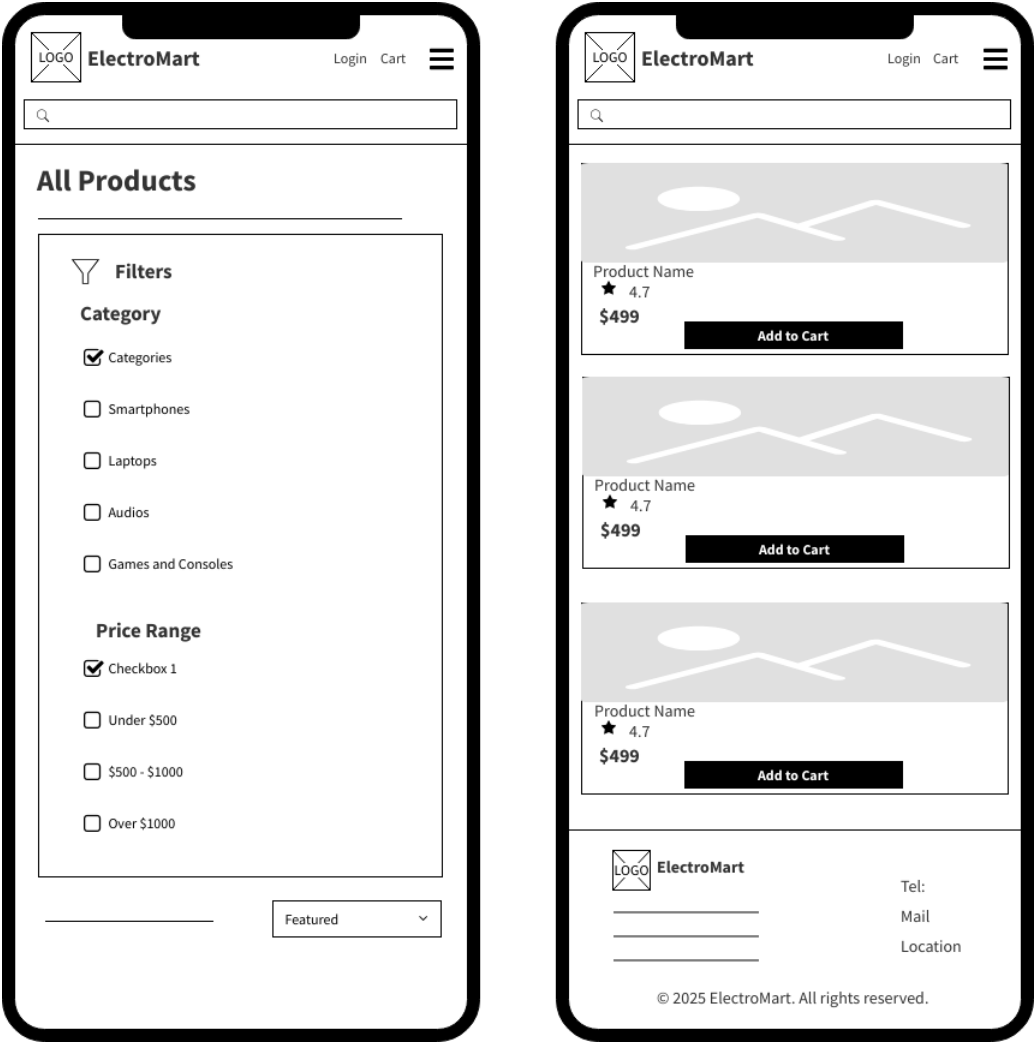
LOGO ElectroMart Login Cart

All Products

Filters

Category

Categories

Smartphones

Laptops

Audios

Games and Consoles

Price Range

Checkbox 1

Under $500

$500 - $1000

Over $1000

Featured

LOGO ElectroMart Login Cart

Product Name
4.7
$499
Add to Cart

Product Name
4.7
$499
Add to Cart

Product Name
4.7
$499
Add to Cart

LOGO ElectroMart

Tel:
Mail
Location

© 2025 ElectroMart. All rights reserved.